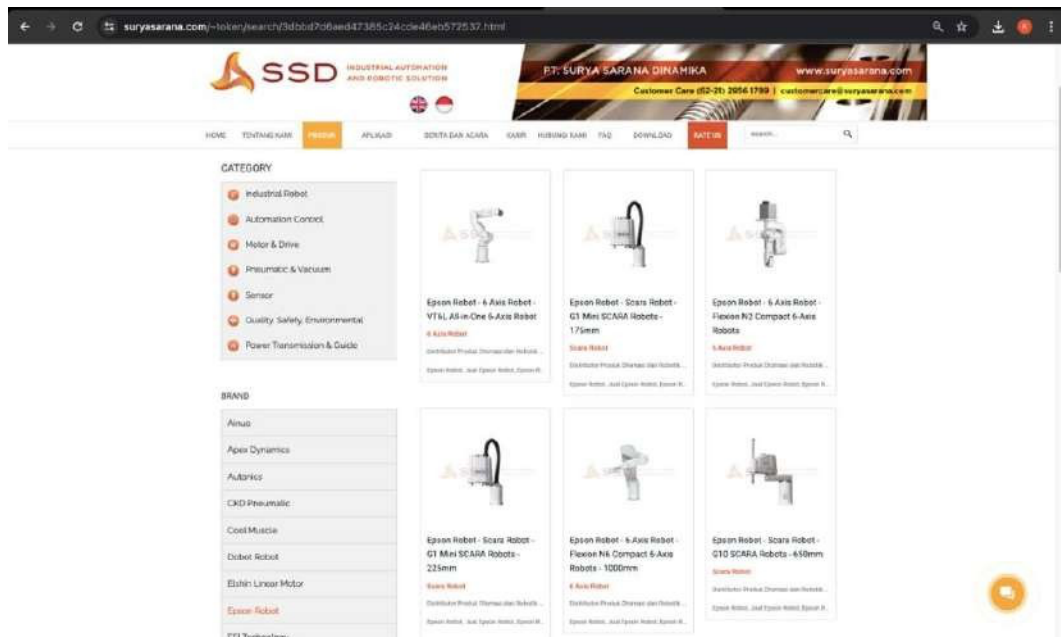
suryasarana.com/~token/search/3dbbd7d6aed47385c24cde46eb572537.html

SSD INDUSTRIAL AUTOMATION AND ROBOTIC SOLUTION

PT. SURYA SARANA DINAMIKA
www.suryasarana.com
Customer Care (62-21) 2956 1789 | customercare@suryasarana.com

HOME TENTANG KAMI PRODUK APLIKASI BERITA DAN ACARA KARIR HUBUNGI KAMI FAQ DOWNLOAD KATEGORI search...

CATEGORY
Industrial Robot
Automation Control
Motor & Drive
Pneumatic & Vacuum
Sensor
Quality, Safety, Environmental
Power Transmission & Guide

BRAND
Ainuo
Apex Dynamics
Autonics
CKD Pneumatic
Cool Muscle
Dobot Robot
Elshin Linear Motor
Epson Robot
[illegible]

Epson Robot - 6 Axis Robot - VT6L All-in-One 6-Axis Robot
6 Axis Robot
Distributor Produk Otomasi dan Robotik...
Epson Robot, Jual Epson Robot, Epson R...

Epson Robot - Scara Robot - G1 Mini SCARA Robots - 175mm
Scara Robot
Distributor Produk Otomasi dan Robotik...
Epson Robot, Jual Epson Robot, Epson R...

Epson Robot - 6 Axis Robot - Flexion N2 Compact 6-Axis Robots
6 Axis Robot
Distributor Produk Otomasi dan Robotik...
Epson Robot, Jual Epson Robot, Epson R...

Epson Robot - Scara Robot - G1 Mini SCARA Robots - 225mm
Scara Robot
Distributor Produk Otomasi dan Robotik...
Epson Robot, Jual Epson Robot, Epson R...

Epson Robot - 6 Axis Robot - Flexion N6 Compact 6-Axis Robots - 1000mm
6 Axis Robot
Distributor Produk Otomasi dan Robotik...
Epson Robot, Jual Epson Robot, Epson R...

Epson Robot - Scara Robot - G10 SCARA Robots - 650mm
Scara Robot
Distributor Produk Otomasi dan Robotik...
Epson Robot, Jual Epson Robot, Epson R...